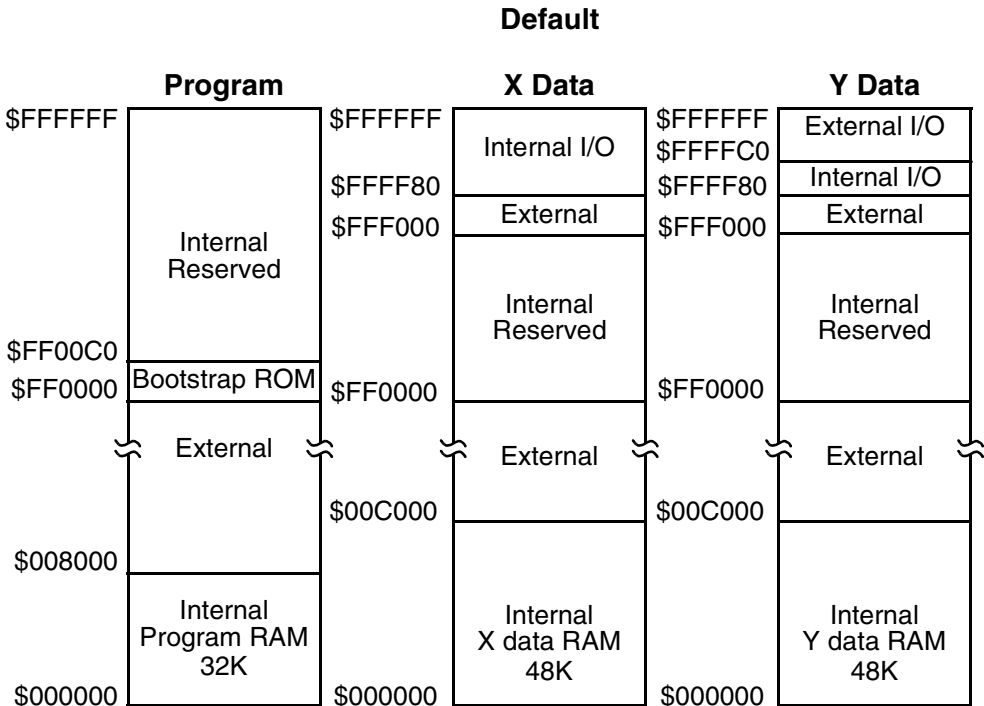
Default

Program

$FFFFFF

Internal Reserved

$FF00C0

Bootstrap ROM

$FF0000

External

$008000

Internal Program RAM 32K

$000000

X Data

$FFFFFF

Internal I/O

$FFFF80

External

$FFF000

Internal Reserved

$FF0000

External

$00C000

Internal X data RAM 48K

$000000

Y Data

$FFFFFF

External I/O

$FFFFC0

Internal I/O

$FFFF80

External

$FFF000

Internal Reserved

$FF0000

External

$00C000

Internal Y data RAM 48K

$000000